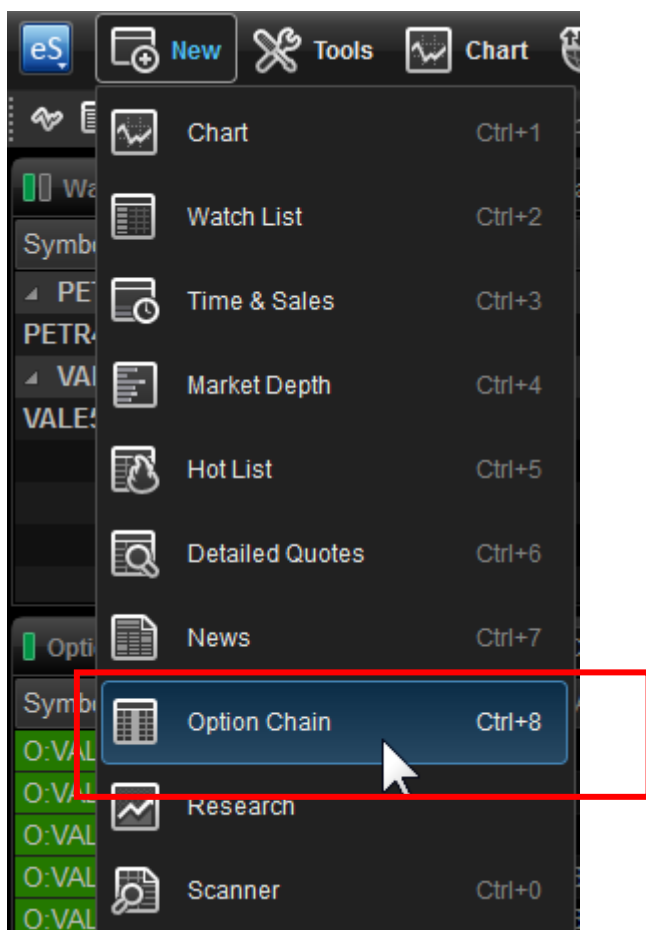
eS New Tools Chart

Chart Ctrl+1
Watch List Ctrl+2
Time & Sales Ctrl+3
Market Depth Ctrl+4
Hot List Ctrl+5
Detailed Quotes Ctrl+6
News Ctrl+7
Option Chain Ctrl+8
Research
Scanner Ctrl+0

Wa
Symb
PET
PETR4
VAL
VALE5
Opti
Symb
O:VAL
O:VAL
O:VAL
O:VAL
O:VAL